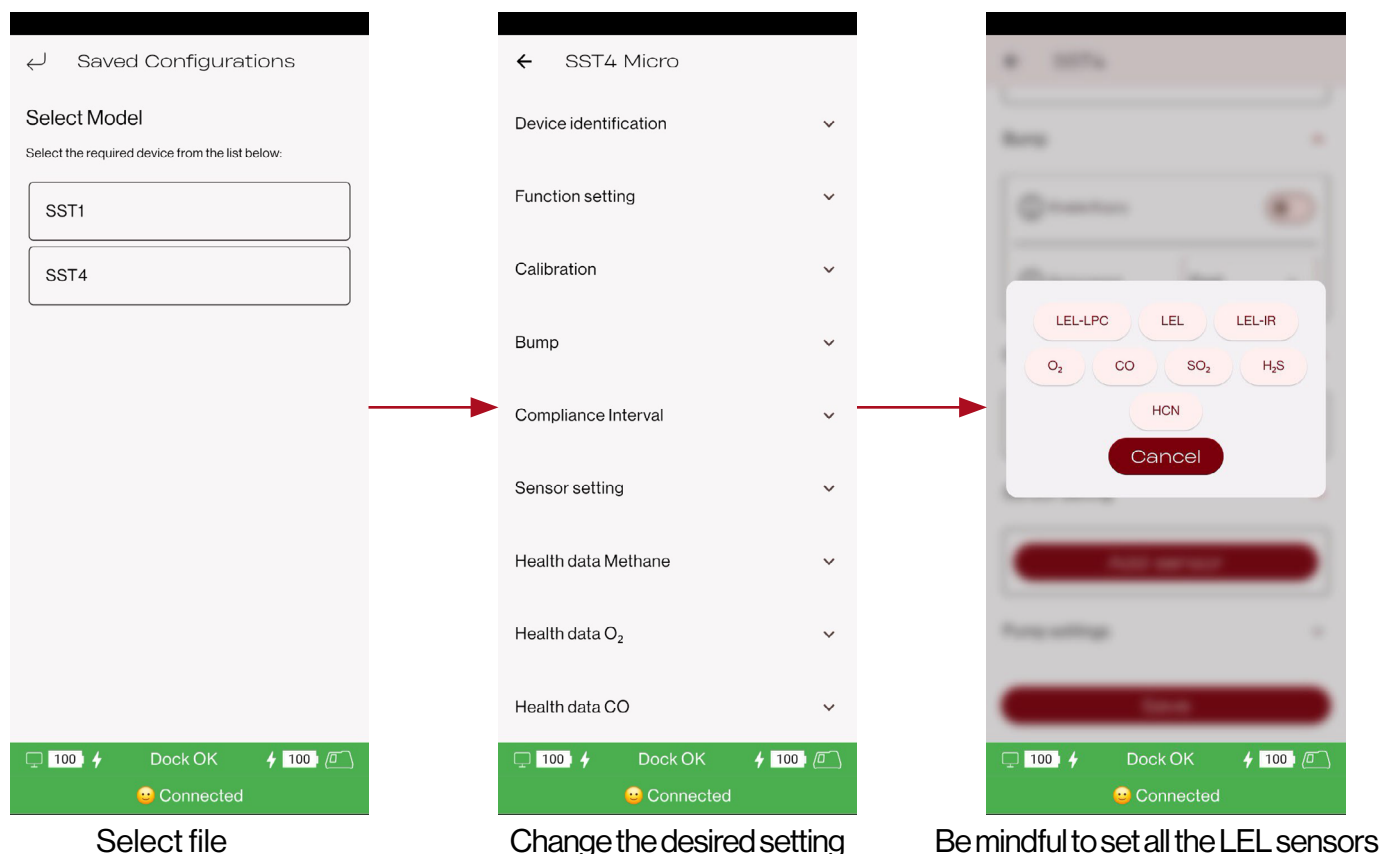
Saved Configurations

Select Model

Select the required device from the list below:

SST1

SST4

100 Dock OK 100

Connected

Select file

SST4 Micro

Device identification

Function setting

Calibration

Bump

Compliance Interval

Sensor setting

Health data Methane

Health data $O_2$

Health data CO

100 Dock OK 100

Connected

Change the desired setting

LEL-LPC LEL LEL-IR

$O_2$ CO $SO_2$ $H_2S$

HCN

Cancel

100 Dock OK 100

Connected

Be mindful to set all the LEL sensors